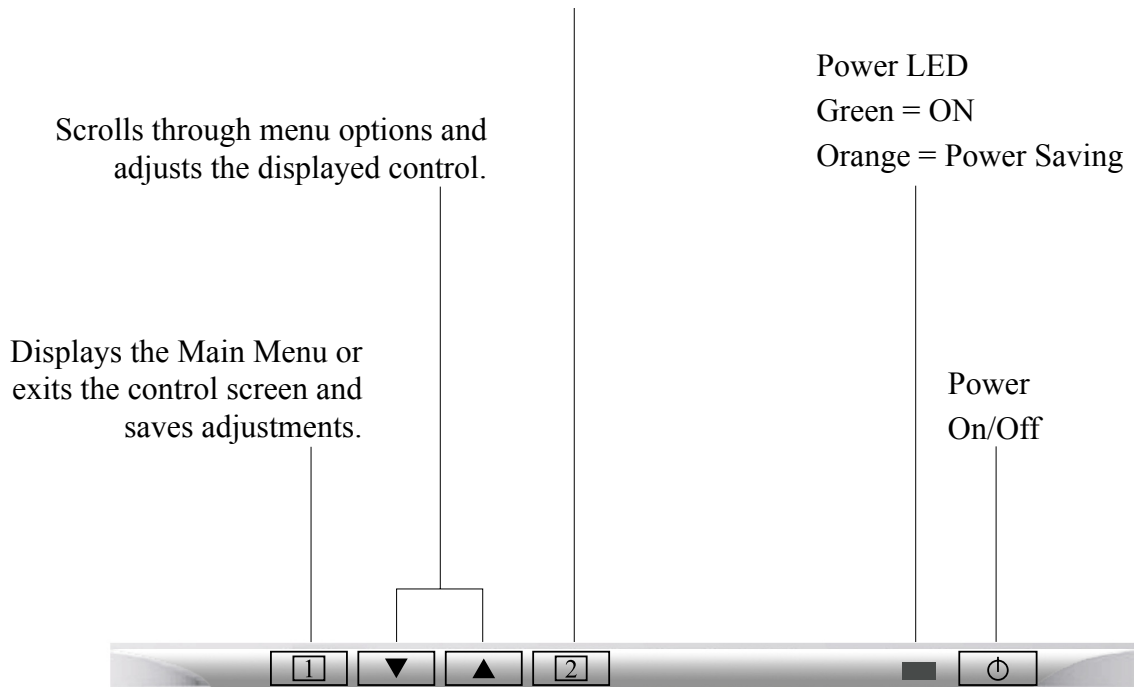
Power LED
Green = ON
Orange = Power Saving

Scrolls through menu options and adjusts the displayed control.

Displays the Main Menu or exits the control screen and saves adjustments.

Power On/Off

1 ▼ ▲ 2